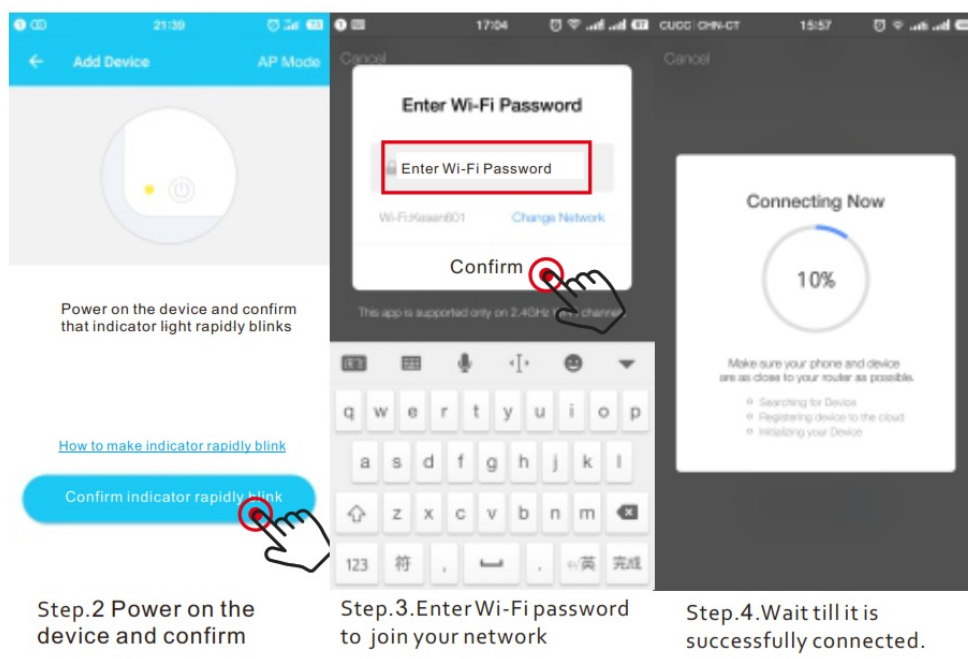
21:39

Add Device

AP Mode

Power on the device and confirm that indicator light rapidly blinks

How to make indicator rapidly blink

Confirm indicator rapidly blink

Step.2 Power on the device and confirm

17:04

Cancel

Enter Wi-Fi Password

Enter Wi-Fi Password

Wi-Fi:Kasen801

Change Network

Confirm

This app is supported only on 2.4GHz Wi-Fi channel

q w e r t y u i o p

a s d f g h j k l

z x c v b n m

123 符 , 中/英 完成

Step.3.Enter Wi-Fi password to join your network

CUCC | CHN-CT

15:57

Cancel

Connecting Now

10%

Make sure your phone and device are as close to your router as possible.

Searching for Device
Registering device to the cloud
Initializing your Device

Step.4.Wait till it is successfully connected.